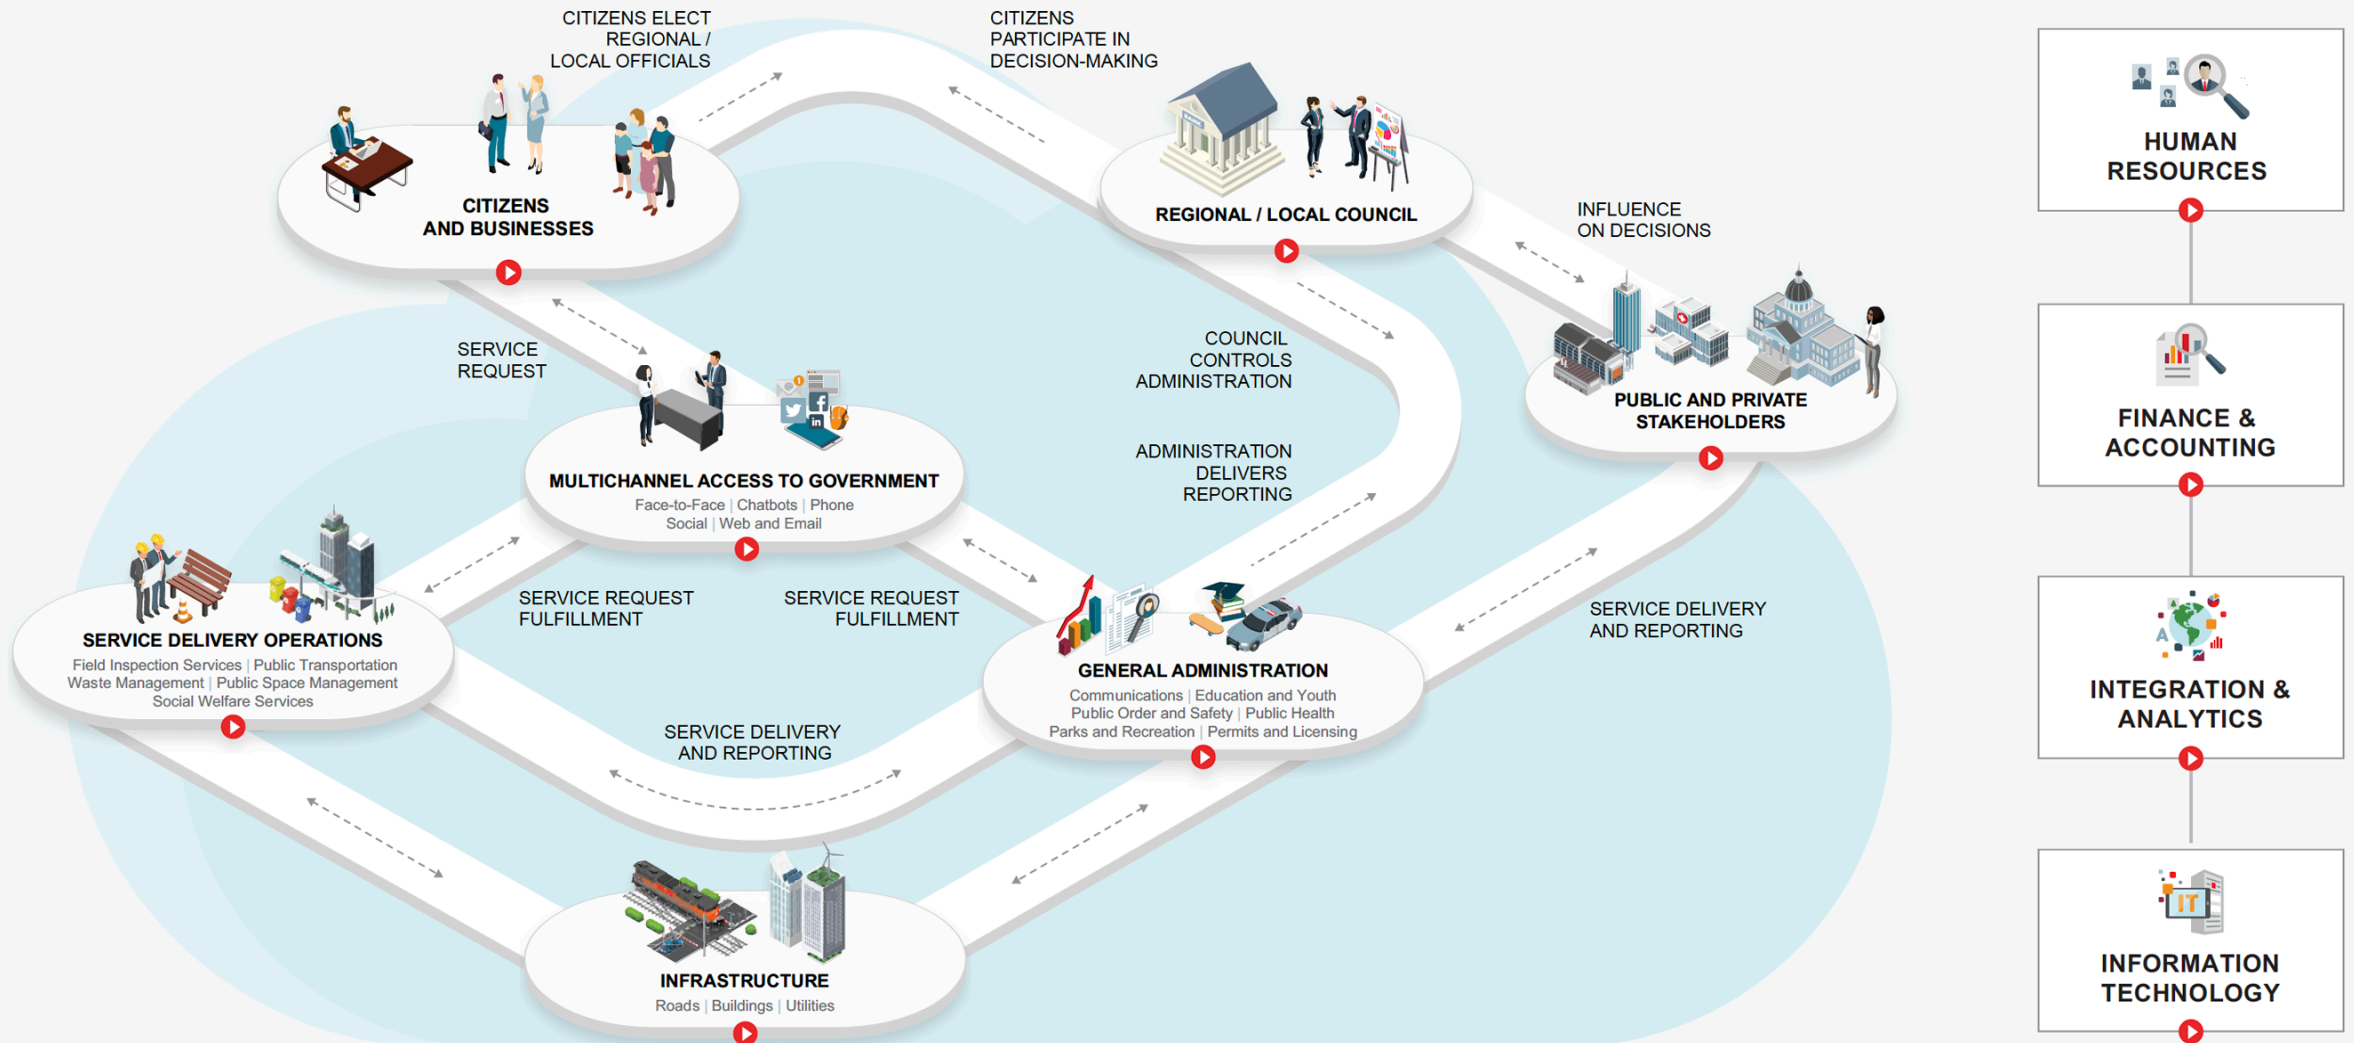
CITIZENS ELECT REGIONAL / LOCAL OFFICIALS

CITIZENS PARTICIPATE IN DECISION-MAKING

CITIZENS AND BUSINESSES

REGIONAL / LOCAL COUNCIL

INFLUENCE ON DECISIONS

PUBLIC AND PRIVATE STAKEHOLDERS

SERVICE REQUEST

COUNCIL CONTROLS ADMINISTRATION

ADMINISTRATION DELIVERS REPORTING

MULTICHANNEL ACCESS TO GOVERNMENT
Face-to-Face | Chatbots | Phone
Social | Web and Email

SERVICE DELIVERY OPERATIONS
Field Inspection Services | Public Transportation
Waste Management | Public Space Management
Social Welfare Services

SERVICE REQUEST FULFILLMENT

SERVICE REQUEST FULFILLMENT

GENERAL ADMINISTRATION
Communications | Education and Youth
Public Order and Safety | Public Health
Parks and Recreation | Permits and Licensing

SERVICE DELIVERY AND REPORTING

SERVICE DELIVERY AND REPORTING

INFRASTRUCTURE
Roads | Buildings | Utilities

HUMAN RESOURCES

FINANCE & ACCOUNTING

INTEGRATION & ANALYTICS

IT

INFORMATION TECHNOLOGY